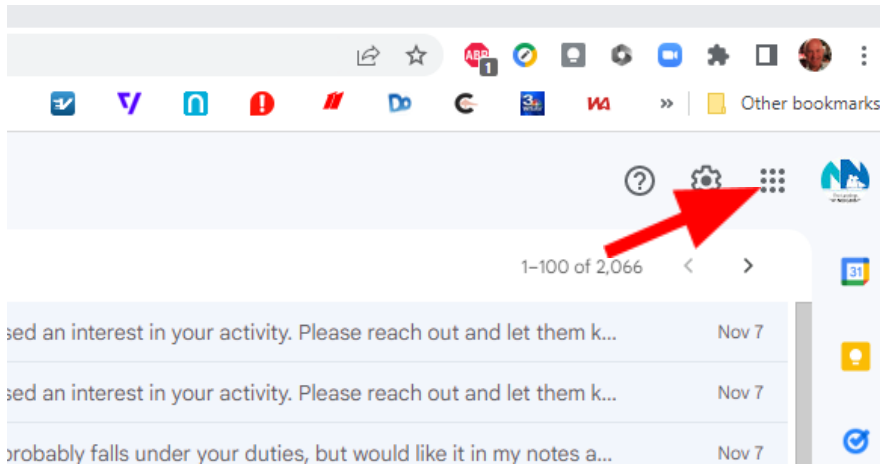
ABP 1

Do

»

Other bookmarks

1–100 of 2,066

31

sed an interest in your activity. Please reach out and let them k...

Nov 7

sed an interest in your activity. Please reach out and let them k...

Nov 7

probably falls under your duties, but would like it in my notes a...

Nov 7